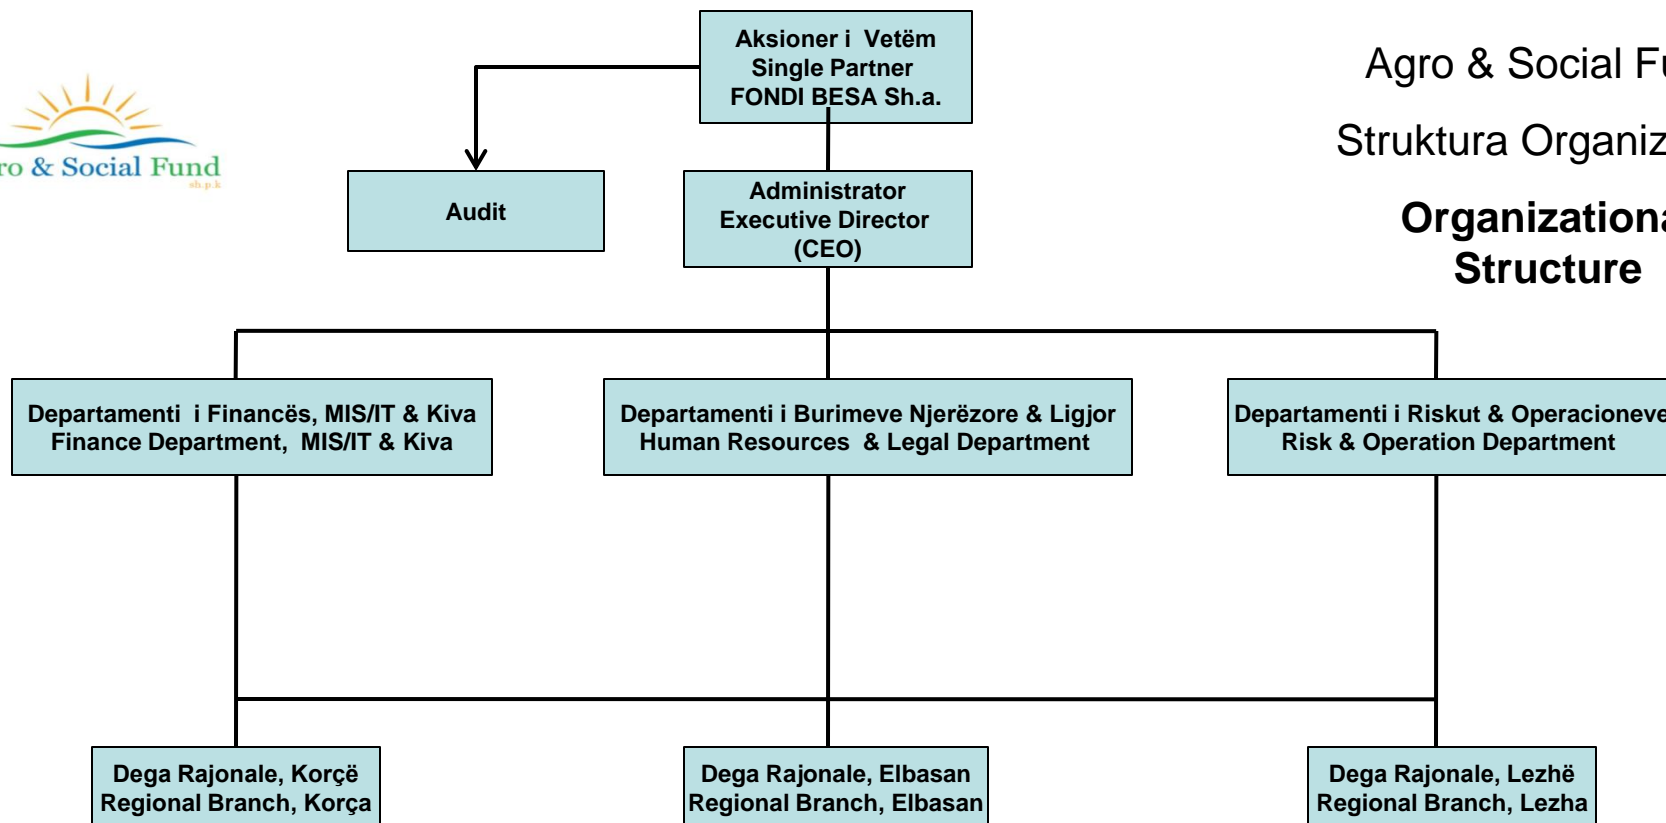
ro & Social Fund
sh.p.k

Aksioner i Vetëm
Single Partner
FONDI BESA Sh.a.

Agro & Social Fu

Struktura Organiz

Organizationa
Structure

Audit

Administrator
Executive Director
(CEO)

Departamenti i Financës, MIS/IT & Kiva
Finance Department, MIS/IT & Kiva

Departamenti i Burimeve Njerëzore & Ligjor
Human Resources & Legal Department

Departamenti i Riskut & Operacioneve
Risk & Operation Department

Dega Rajonale, Korçë
Regional Branch, Korça

Dega Rajonale, Elbasan
Regional Branch, Elbasan

Dega Rajonale, Lezhë
Regional Branch, Lezha